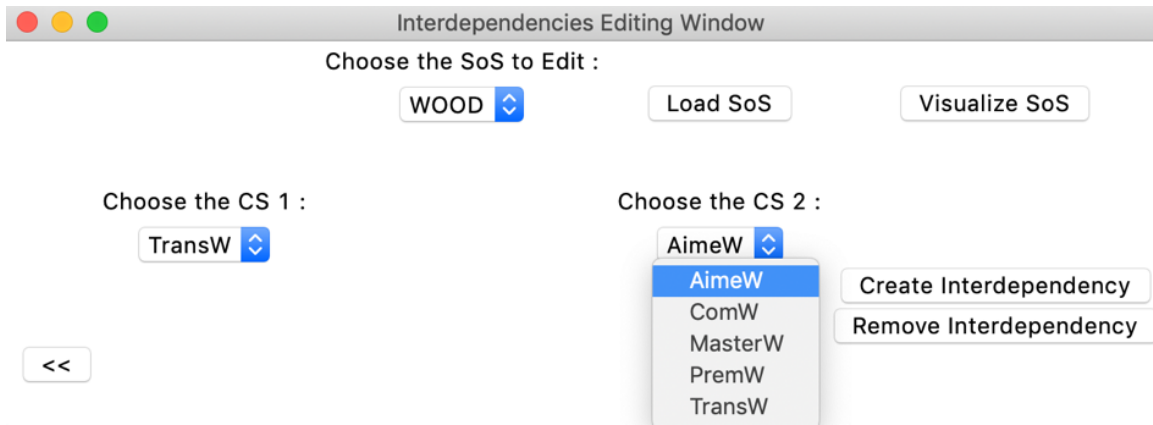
Interdependencies Editing Window

Choose the SoS to Edit :

WOOD

Load SoS

Visualize SoS

Choose the CS 1 :

TransW

Choose the CS 2 :

AimeW

AimeW
ComW
MasterW
PremW
TransW

Create Interdependency

Remove Interdependency

<<